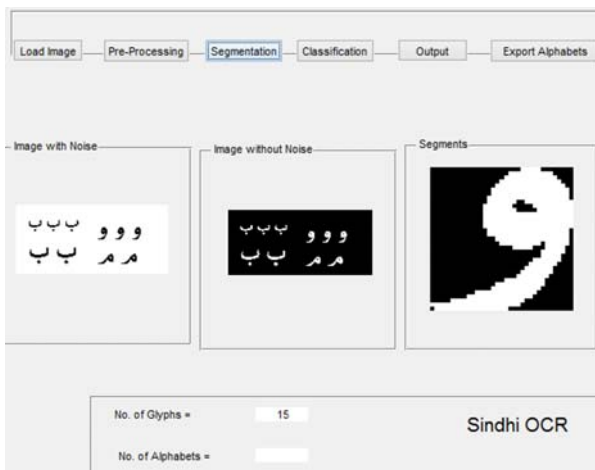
Load Image
Pre-Processing
Segmentation
Classification
Output
Export Alphabets

Image with Noise
ٻٻٻ وو و
ب ٻ مرم

Image without Noise
ٻٻٻ وو و
ب ٻ مرم

Segments
و

No. of Glyphs = 15

No. of Alphabets =

Sindhi OCR